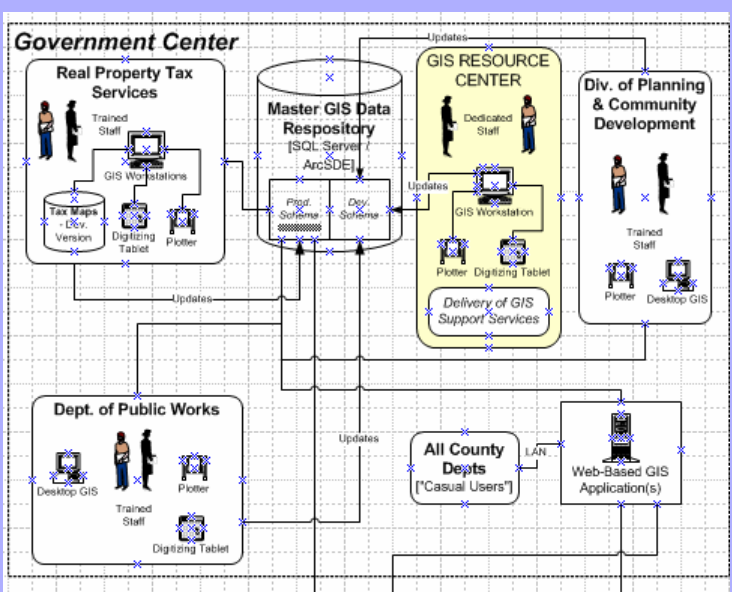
Government Center

Updates

Real Property Tax Services

Trained Staff

GIS Workstations

Tax Maps - Dev. Version

Digitizing Tablet

Plotter

Master GIS Data Respository

[SQL Server / ArcSDE]

Prod. Schema

Dev. Schema

GIS RESOURCE CENTER

Dedicated Staff

Updates

GIS Workstation

Plotter

Digitizing Tablet

Delivery of GIS Support Services

Div. of Planning & Community Development

Trained Staff

Plotter

Desktop GIS

Updates

Dept. of Public Works

Desktop GIS

Trained Staff

Plotter

Digitizing Tablet

Updates

All County Depts

["Casual Users"]

LAN

Web-Based GIS Application(s)